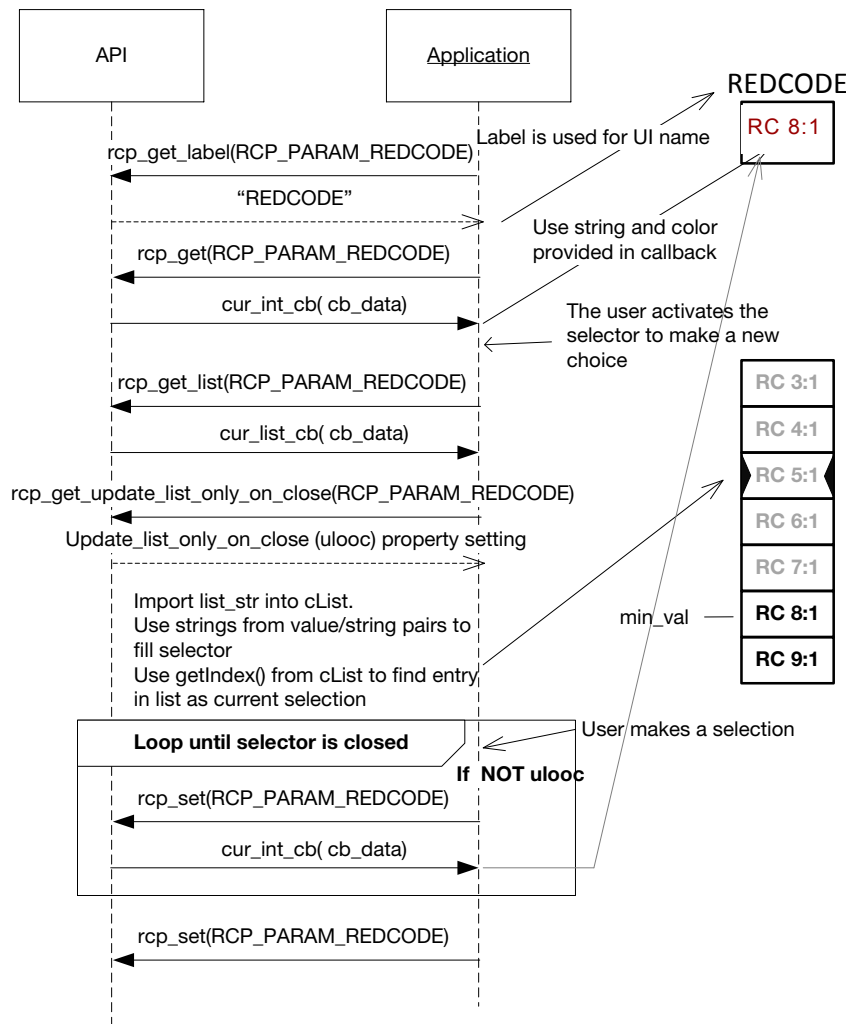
API

Application

REDCODE

RC 8:1

Label is used for UI name

rcp_get_label(RCP_PARAM_REDCODE)

"REDCODE"

Use string and color provided in callback

rcp_get(RCP_PARAM_REDCODE)

cur_int_cb( cb_data)

The user activates the selector to make a new choice

rcp_get_list(RCP_PARAM_REDCODE)

RC 3:1

RC 4:1

cur_list_cb( cb_data)

RC 5:1

rcp_get_update_list_only_on_close(RCP_PARAM_REDCODE)

RC 6:1

Update_list_only_on_close (ulooc) property setting

RC 7:1

Import list_str into cList.
Use strings from value/string pairs to fill selector
Use getIndex() from cList to find entry in list as current selection

min_val

RC 8:1

RC 9:1

Loop until selector is closed

User makes a selection

If NOT ulooc

rcp_set(RCP_PARAM_REDCODE)

cur_int_cb( cb_data)

rcp_set(RCP_PARAM_REDCODE)